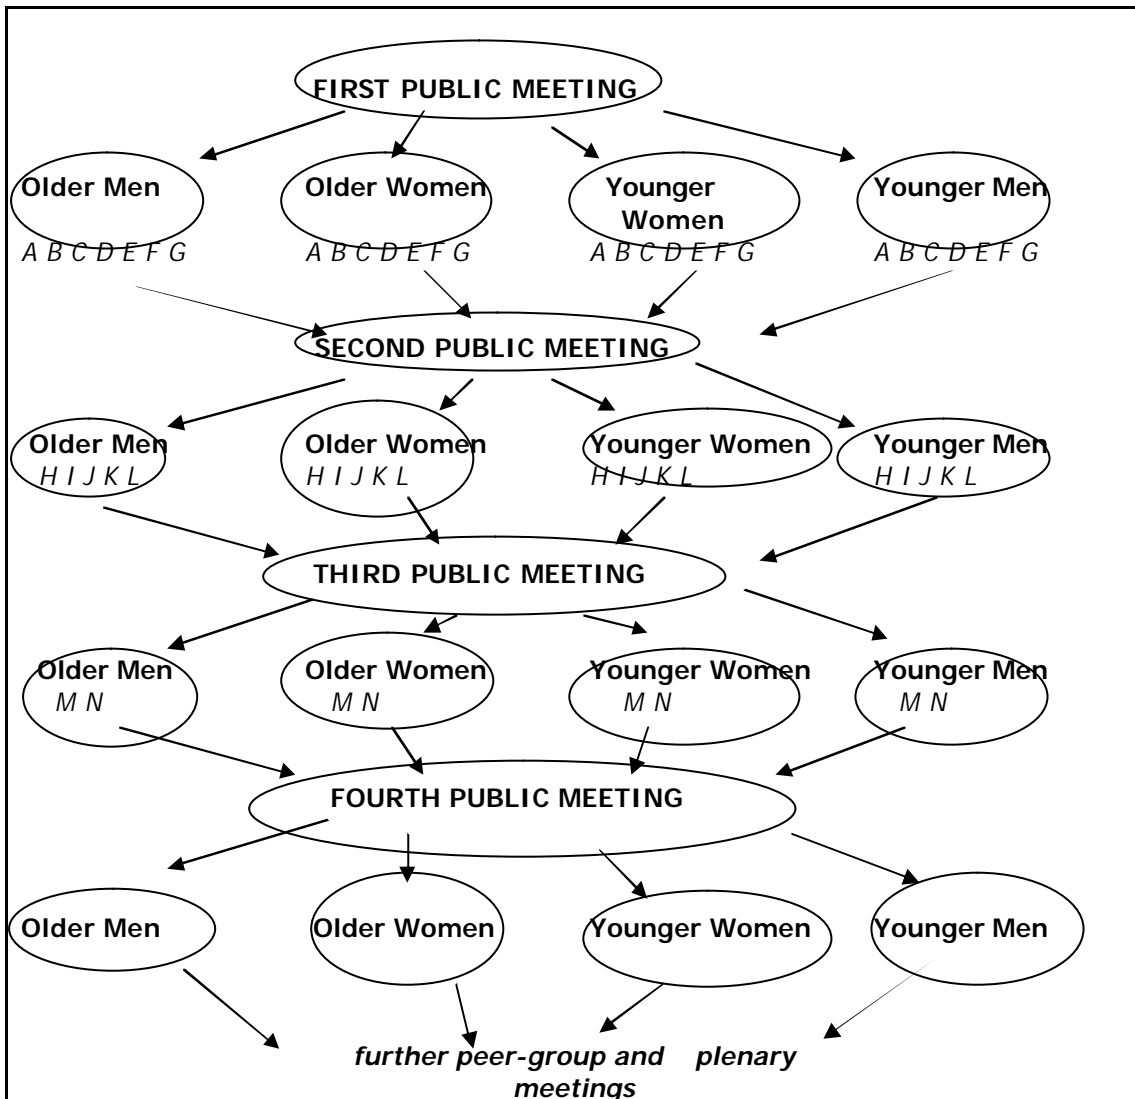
FIRST PUBLIC MEETING

Older Men
A B C D E F G

Older Women
A B C D E F G

Younger Women
A B C D E F G

Younger Men
A B C D E F G

SECOND PUBLIC MEETING

Older Men
H I J K L

Older Women
H I J K L

Younger Women
H I J K L

Younger Men
H I J K L

THIRD PUBLIC MEETING

Older Men
M N

Older Women
M N

Younger Women
M N

Younger Men
M N

FOURTH PUBLIC MEETING

Older Men

Older Women

Younger Women

Younger Men

*further peer-group and plenary meetings*